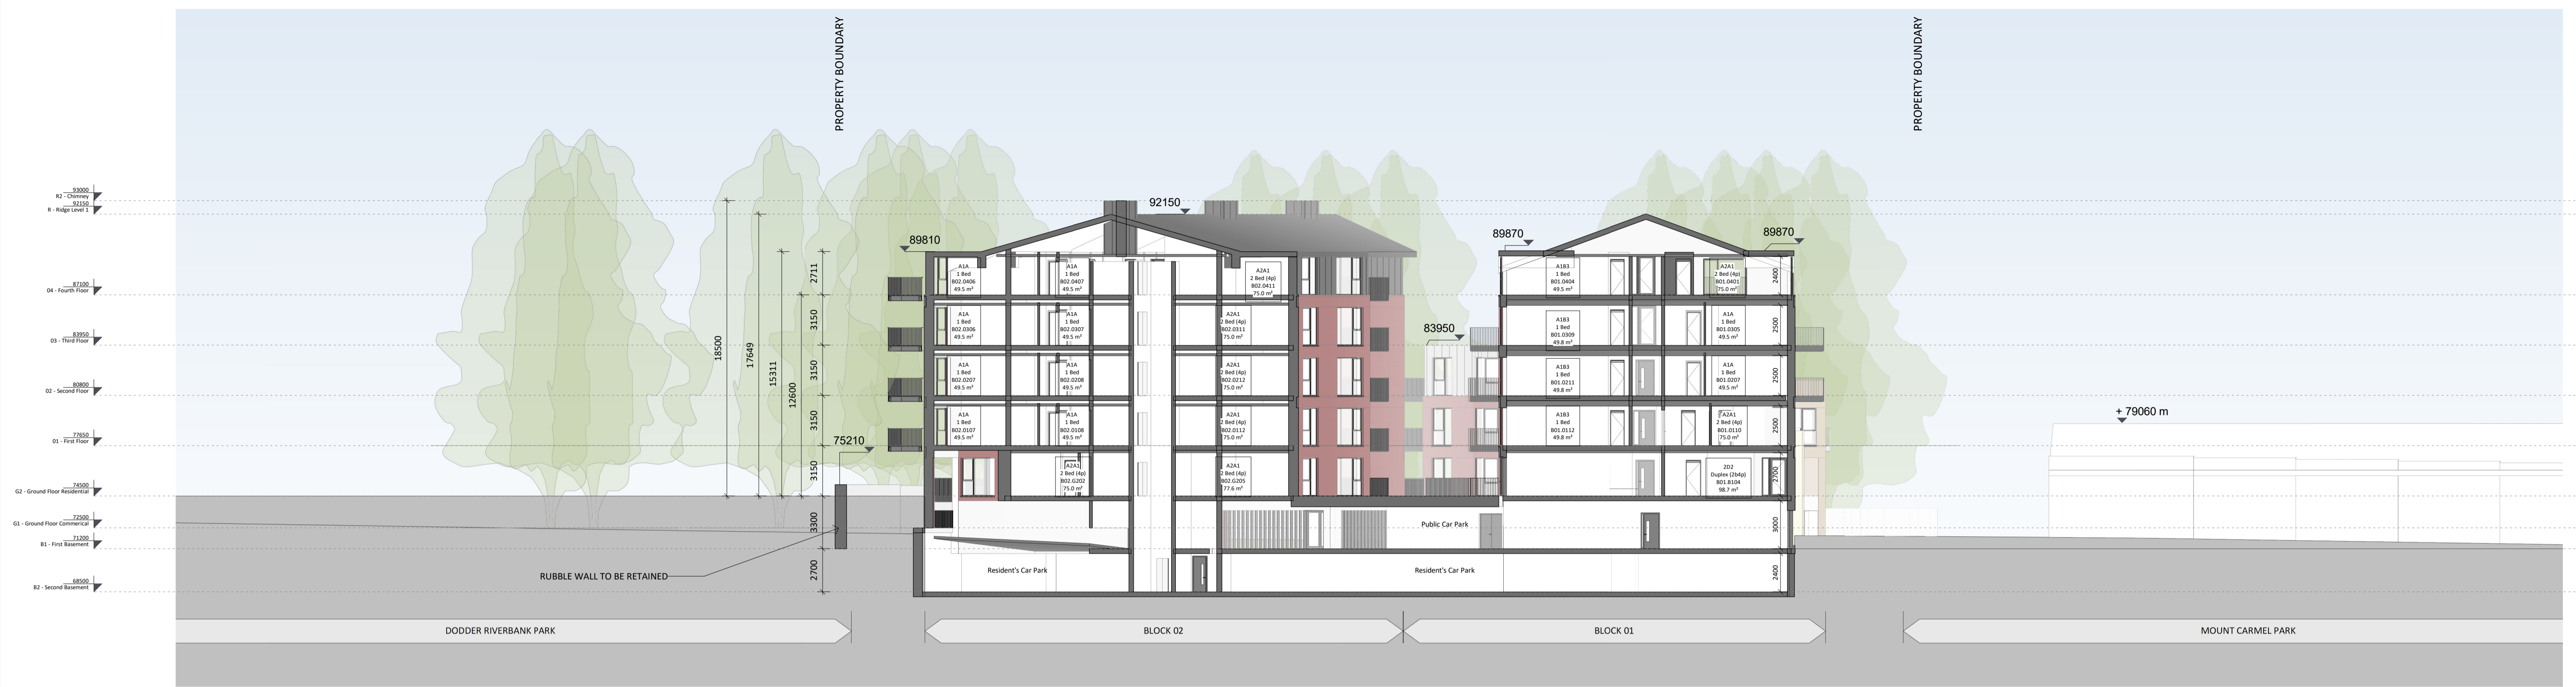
PROPERTY BOUNDARY

PROPERTY BOUNDARY

93000
R2 - Chimney
92150
R - Ridge Level 1

87100
04 - Fourth Floor

83950
03 - Third Floor

80800
02 - Second Floor

77650
01 - First Floor

74500
G2 - Ground Floor Residential

72500
G1 - Ground Floor Commerical

71200
B1 - First Basement

68500
B2 - Second Basement

92150

89810

89870

89870

83950

75210

+ 79060 m

18500
17649
15311
12600
2711
3150
3150
3150
3150
3300
2700

A1A
1 Bed
B02.0406
49.5 m²

A1A
1 Bed
B02.0407
49.5 m²

A2A1
2 Bed (4p)
B02.0411
75.0 m²

A1A
1 Bed
B02.0306
49.5 m²

A1A
1 Bed
B02.0307
49.5 m²

A2A1
2 Bed (4p)
B02.0311
75.0 m²

A1A
1 Bed
B02.0207
49.5 m²

A1A
1 Bed
B02.0208
49.5 m²

A2A1
2 Bed (4p)
B02.0212
75.0 m²

A1A
1 Bed
B02.0107
49.5 m²

A1A
1 Bed
B02.0108
49.5 m²

A2A1
2 Bed (4p)
B02.0112
75.0 m²

A2A1
2 Bed (4p)
B02.G202
75.0 m²

A2A1
2 Bed (4p)
B02.G205
77.6 m²

A1B3
1 Bed
B01.0404
49.5 m²

A2A1
2 Bed (4p)
B01.0401
75.0 m²

A1B3
1 Bed
B01.0309
49.8 m²

A1A
1 Bed
B01.0305
49.5 m²

A1B3
1 Bed
B01.0211
49.8 m²

A1A
1 Bed
B01.0207
49.5 m²

A1B3
1 Bed
B01.0112
49.8 m²

A2A1
2 Bed (4p)
B01.0110
75.0 m²

2D2
Duplex (2b4p)
B01.B104
98.7 m²

2400
2500
2500
2500
2700
3000
2400

Public Car Park

Resident's Car Park

Resident's Car Park

RUBBLE WALL TO BE RETAINED

DODDER RIVERBANK PARK

BLOCK 02

BLOCK 01

MOUNT CARMEL PARK